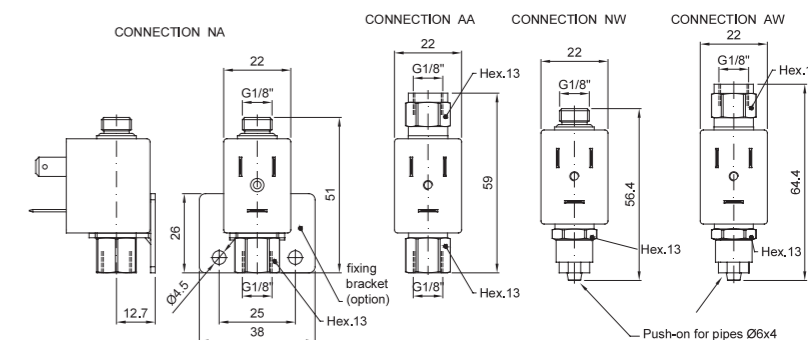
CONNECTION NA

CONNECTION AA

CONNECTION NW

CONNECTION AW

22
G1/8"
51
26
Ø4.5
G1/8"
25
38
12.7
Hex.13
fixing bracket (option)

22
G1/8"
Hex.13
59
G1/8"
Hex.13

22
G1/8"
56.4
Hex.13

22
G1/8"
Hex.1
64.4
Hex.13

Push-on for pipes Ø6x4